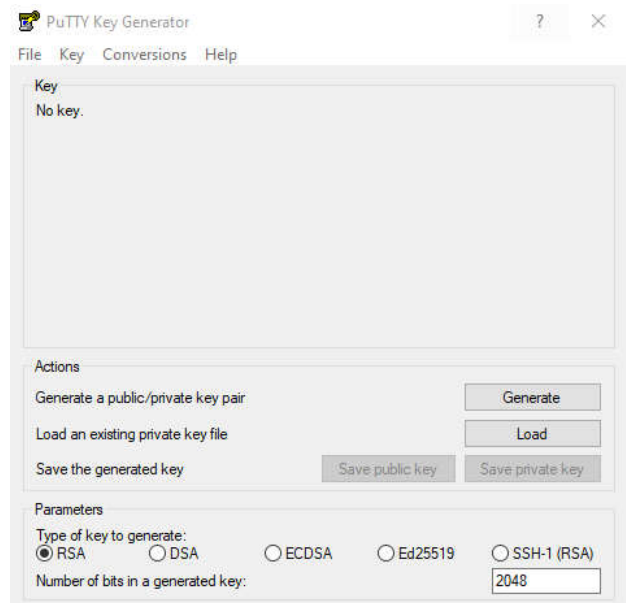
PuTTY Key Generator ? ×

File Key Conversions Help

Key
No key.

Actions
Generate a public/private key pair
Generate
Load an existing private key file
Load
Save the generated key
Save public key
Save private key

Parameters
Type of key to generate:
RSA DSA ECDSA Ed25519 SSH-1 (RSA)
Number of bits in a generated key:
2048